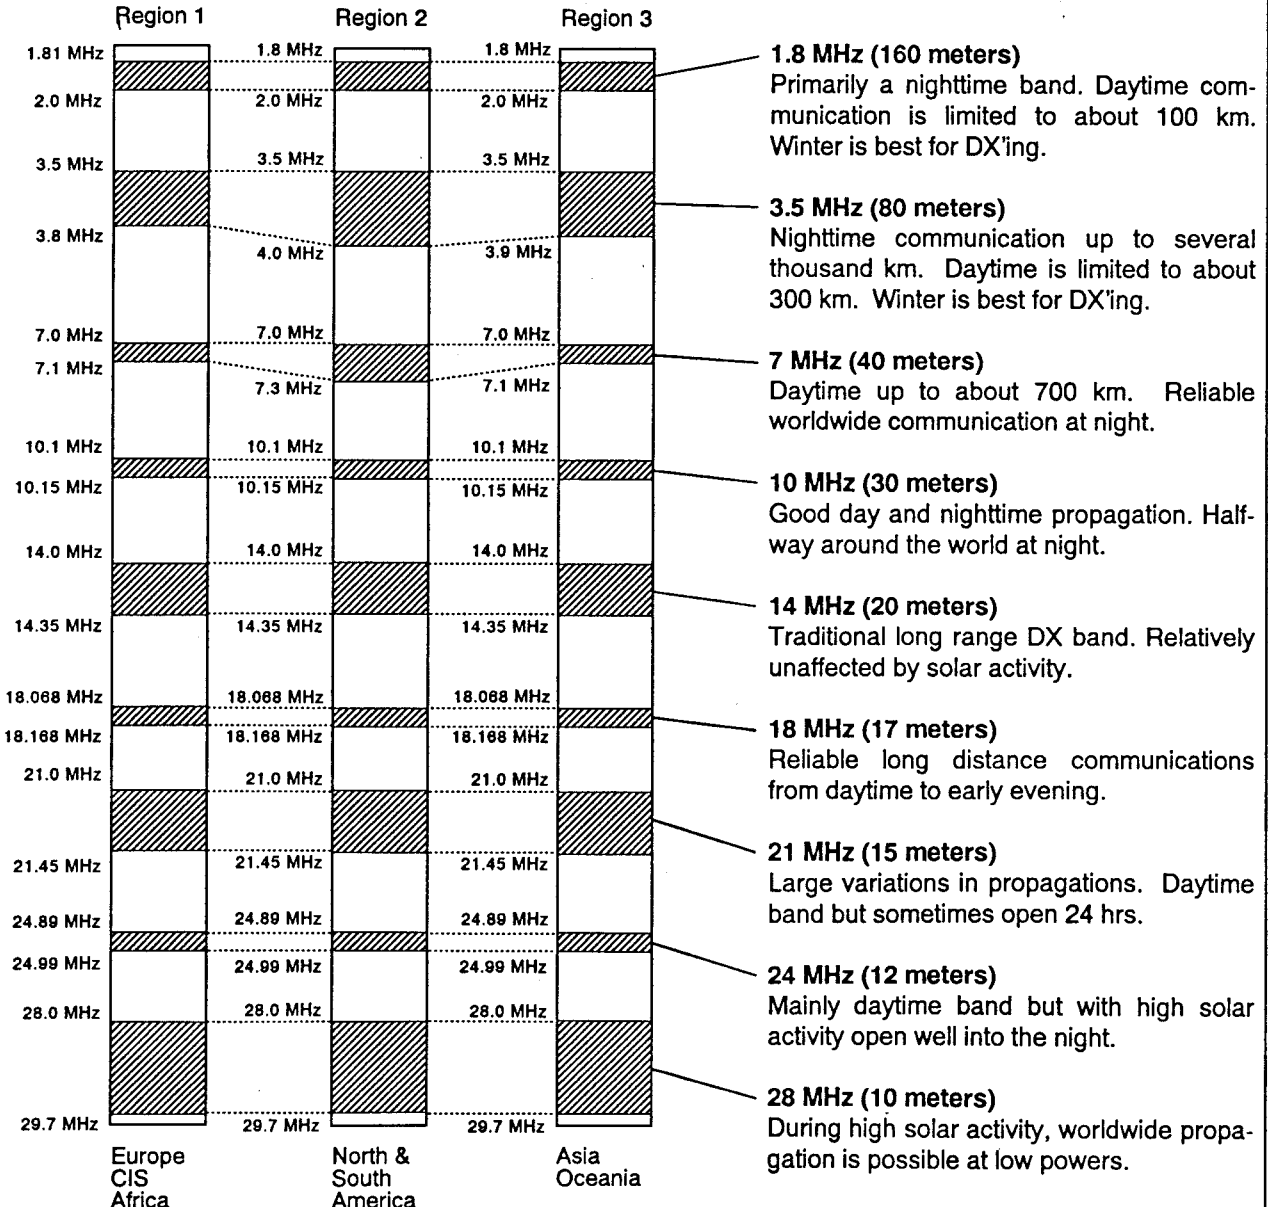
Region 1 Region 2 Region 3

1.81 MHz 1.8 MHz 1.8 MHz
2.0 MHz 2.0 MHz 2.0 MHz
3.5 MHz 3.5 MHz 3.5 MHz
3.8 MHz 4.0 MHz 3.9 MHz
7.0 MHz 7.0 MHz 7.0 MHz
7.1 MHz 7.3 MHz 7.1 MHz
10.1 MHz 10.1 MHz 10.1 MHz
10.15 MHz 10.15 MHz 10.15 MHz
14.0 MHz 14.0 MHz 14.0 MHz
14.35 MHz 14.35 MHz 14.35 MHz
18.068 MHz 18.068 MHz 18.068 MHz
18.168 MHz 18.168 MHz 18.168 MHz
21.0 MHz 21.0 MHz 21.0 MHz
21.45 MHz 21.45 MHz 21.45 MHz
24.89 MHz 24.89 MHz 24.89 MHz
24.99 MHz 24.99 MHz 24.99 MHz
28.0 MHz 28.0 MHz 28.0 MHz
29.7 MHz 29.7 MHz 29.7 MHz

Europe CIS Africa
North & South America
Asia Oceania

1.8 MHz (160 meters)
Primarily a nighttime band. Daytime communication is limited to about 100 km. Winter is best for DX'ing.

3.5 MHz (80 meters)
Nighttime communication up to several thousand km. Daytime is limited to about 300 km. Winter is best for DX'ing.

7 MHz (40 meters)
Daytime up to about 700 km. Reliable worldwide communication at night.

10 MHz (30 meters)
Good day and nighttime propagation. Halfway around the world at night.

14 MHz (20 meters)
Traditional long range DX band. Relatively unaffected by solar activity.

18 MHz (17 meters)
Reliable long distance communications from daytime to early evening.

21 MHz (15 meters)
Large variations in propagations. Daytime band but sometimes open 24 hrs.

24 MHz (12 meters)
Mainly daytime band but with high solar activity open well into the night.

28 MHz (10 meters)
During high solar activity, worldwide propagation is possible at low powers.